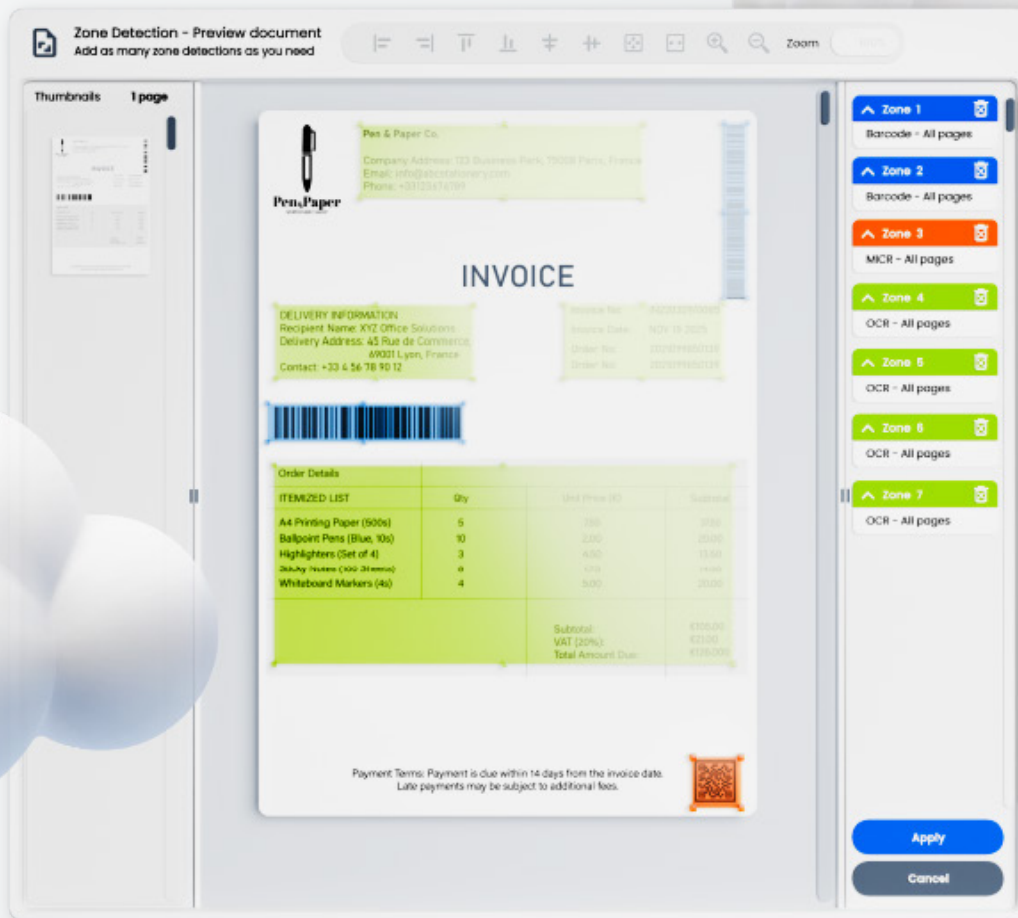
Zone Detection - Preview document
Add as many zone detections as you need

Zoom

Thumbnails 1 page

Pen & Paper Co.
Company Address: 123 Business Park, 75008 Paris, France
Email: info@abcstationery.com
Phone: +33123456789

Pen&Paper

INVOICE

DELIVERY INFORMATION
Recipient Name: XYZ Office Solutions
Delivery Address: 45 Rue de Commerce, 69001 Lyon, France
Contact: +33 4 56 78 90 12

Invoice No: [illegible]
Invoice Date: NOV 19 2025
Order No: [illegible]
Order No: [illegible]

| Order Details | | | |
|---|---|---|---|
| ITEMIZED LIST | Qty | Unit Price (€) | Subtotal |
| A4 Printing Paper (500s) | 5 | 7.00 | 35.00 |
| Ballpoint Pens (Blue, 10s) | 10 | 2.00 | 20.00 |
| Highlighters (Set of 4) | 3 | 4.50 | 13.50 |
| Sticky Notes (100 Sheets) | 8 | 1.70 | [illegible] |
| Whiteboard Markers (4s) | 4 | 5.00 | 20.00 |

Subtotal: €100.00
VAT (20%): €20.00
Total Amount Due: €120.00

Payment Terms: Payment is due within 14 days from the invoice date.
Late payments may be subject to additional fees.

Zone 1
Barcode - All pages
Zone 2
Barcode - All pages
Zone 3
MICR - All pages
Zone 4
OCR - All pages
Zone 5
OCR - All pages
Zone 6
OCR - All pages
Zone 7
OCR - All pages

Apply
Cancel